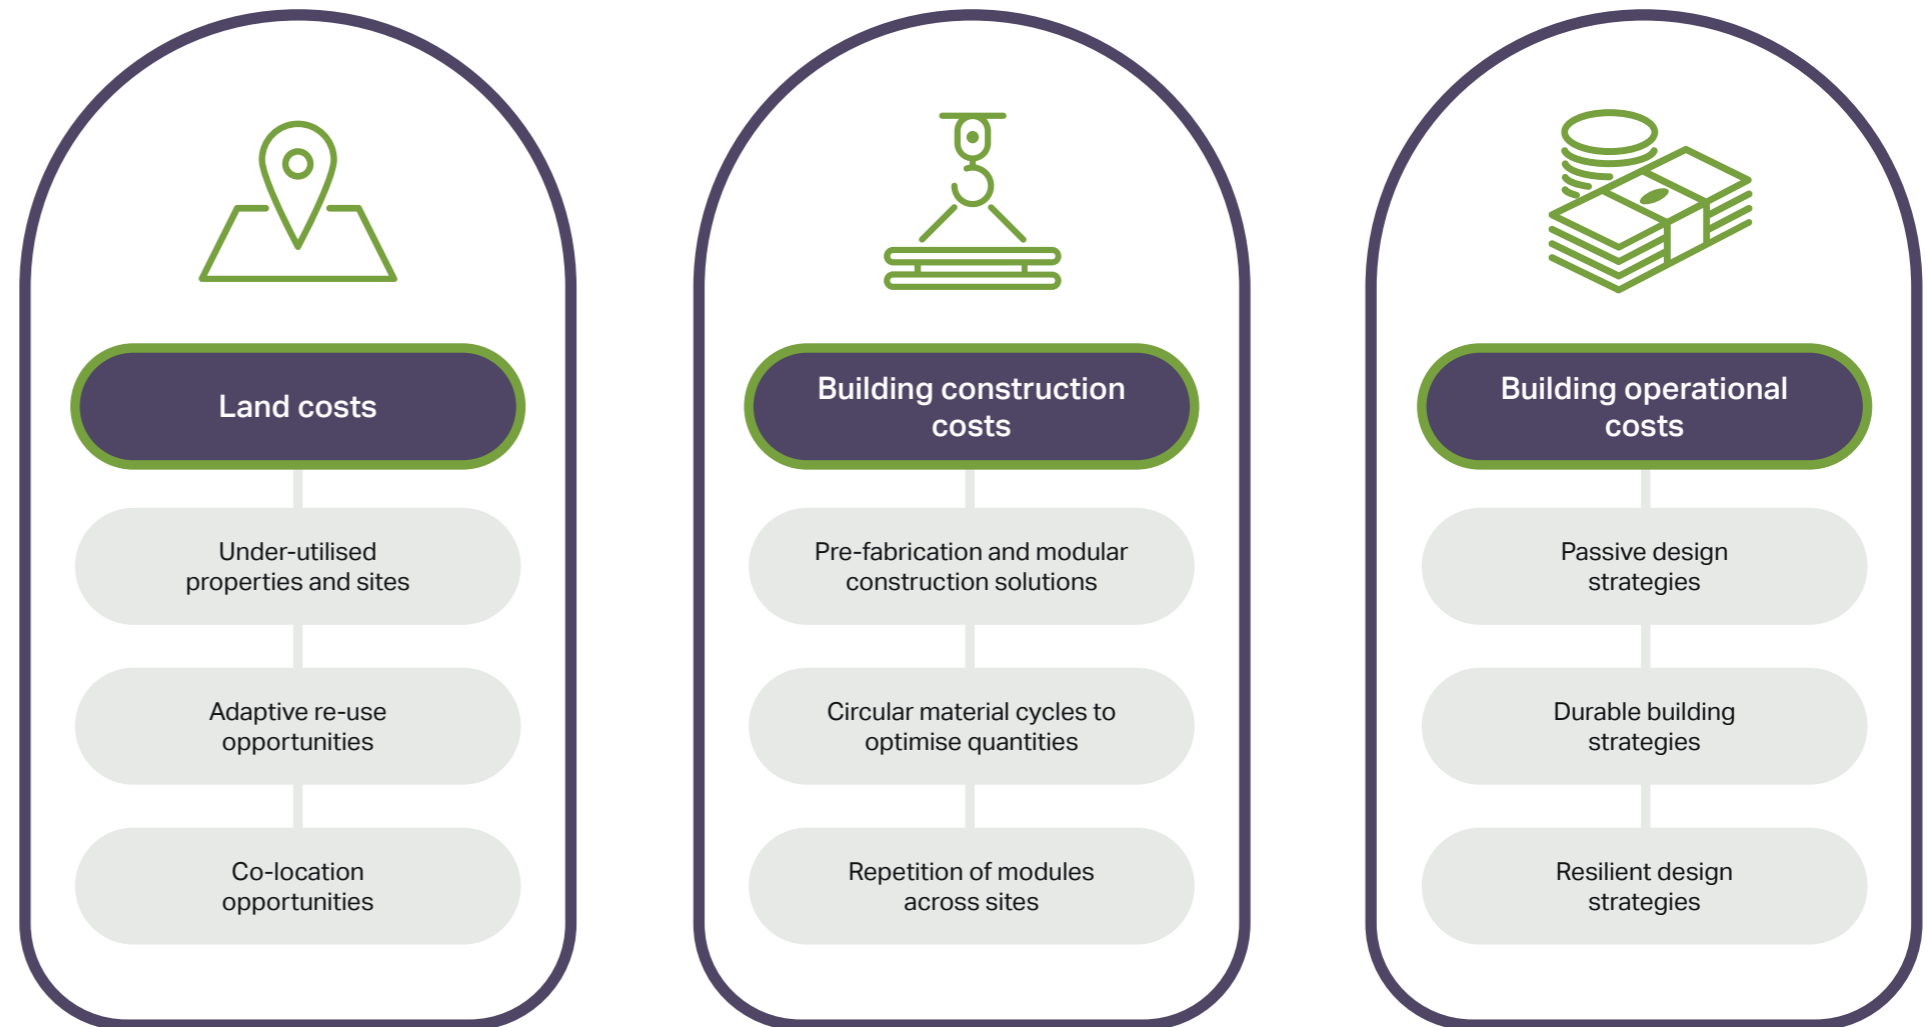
Land costs

Under-utilised properties and sites

Adaptive re-use opportunities

Co-location opportunities

Building construction costs

Pre-fabrication and modular construction solutions

Circular material cycles to optimise quantities

Repetition of modules across sites

Building operational costs

Passive design strategies

Durable building strategies

Resilient design strategies